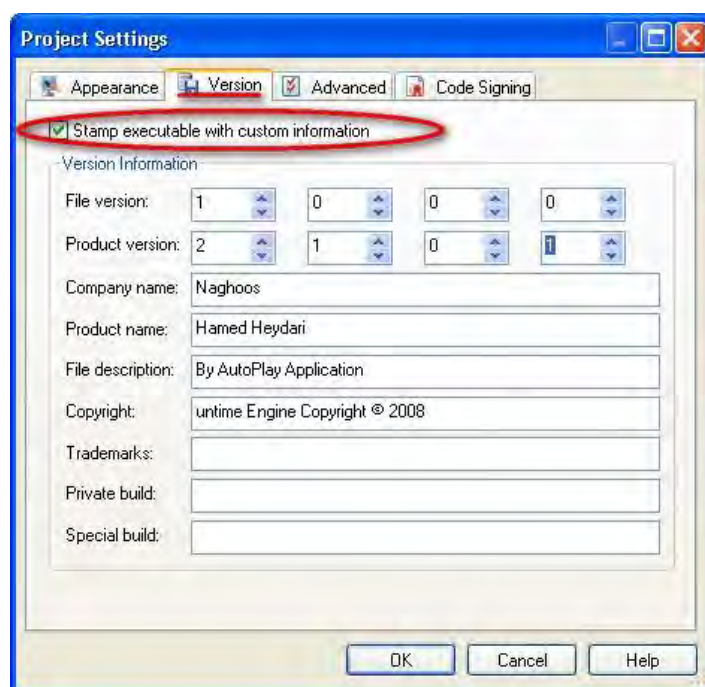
Project Settings

Appearance | Version | Advanced | Code Signing

Stamp executable with custom information

Version Information

| | | | | |
|---|---|---|---|---|
| File version: | 1 | 0 | 0 | 0 |
| Product version: | 2 | 1 | 0 | 1 |

Company name: Naghoos

Product name: Hamed Heydari

File description: By AutoPlay Application

Copyright: untime Engine Copyright © 2008

Trademarks:

Private build:

Special build:

OK Cancel Help